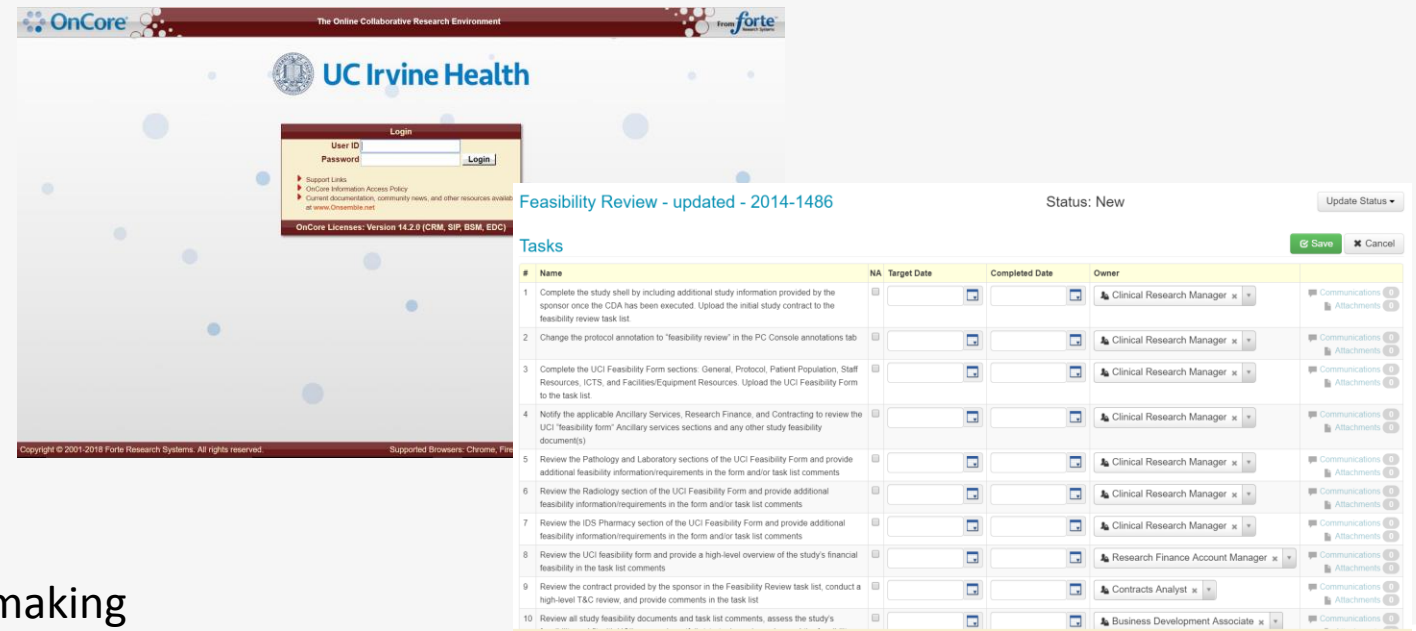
OnCore

The Online Collaborative Research Environment

From forte

UC Irvine Health

Login

User ID

Password

Login

Support Links

OnCore Information Access Policy

Current documentation, community news, and other resources availa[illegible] at www.Onsemble.net

OnCore Licenses: Version 14.2.0 (CRM, SIP, BSM, EDC)

Copyright © 2001-2018 Forte Research Systems. All rights reserved.

Supported Browsers: Chrome, Fire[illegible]

making

Feasibility Review - updated - 2014-1486

Status: New

Update Status

Tasks

Save

Cancel

| # | Name | NA | Target Date | Completed Date | Owner | |
|---|---|---|---|---|---|---|
| 1 | Complete the study shell by including additional study information provided by the sponsor once the CDA has been executed. Upload the initial study contract to the feasibility review task list. | | | | Clinical Research Manager | Communications 0 Attachments 0 |
| 2 | Change the protocol annotation to "feasibility review" in the PC Console annotations tab | | | | Clinical Research Manager | Communications 0 Attachments 0 |
| 3 | Complete the UCI Feasibility Form sections: General, Protocol, Patient Population, Staff Resources, ICTS, and Facilities/Equipment Resources. Upload the UCI Feasibility Form to the task list. | | | | Clinical Research Manager | Communications 0 Attachments 0 |
| 4 | Notify the applicable Ancillary Services, Research Finance, and Contracting to review the UCI "feasibility form" Ancillary services sections and any other study feasibility document(s) | | | | Clinical Research Manager | Communications 0 Attachments 0 |
| 5 | Review the Pathology and Laboratory sections of the UCI Feasibility Form and provide additional feasibility information/requirements in the form and/or task list comments | | | | Clinical Research Manager | Communications 0 Attachments 0 |
| 6 | Review the Radiology section of the UCI Feasibility Form and provide additional feasibility information/requirements in the form and/or task list comments | | | | Clinical Research Manager | Communications 0 Attachments 0 |
| 7 | Review the IDS Pharmacy section of the UCI Feasibility Form and provide additional feasibility information/requirements in the form and/or task list comments | | | | Clinical Research Manager | Communications 0 Attachments 0 |
| 8 | Review the UCI feasibility form and provide a high-level overview of the study's financial feasibility in the task list comments | | | | Research Finance Account Manager | Communications 0 Attachments 0 |
| 9 | Review the contract provided by the sponsor in the Feasibility Review task list, conduct a high-level T&C review, and provide comments in the task list | | | | Contracts Analyst | Communications 0 Attachments 0 |
| 10 | Review all study feasibility documents and task list comments, assess the study's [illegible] | | | | Business Development Associate | Communications 0 |